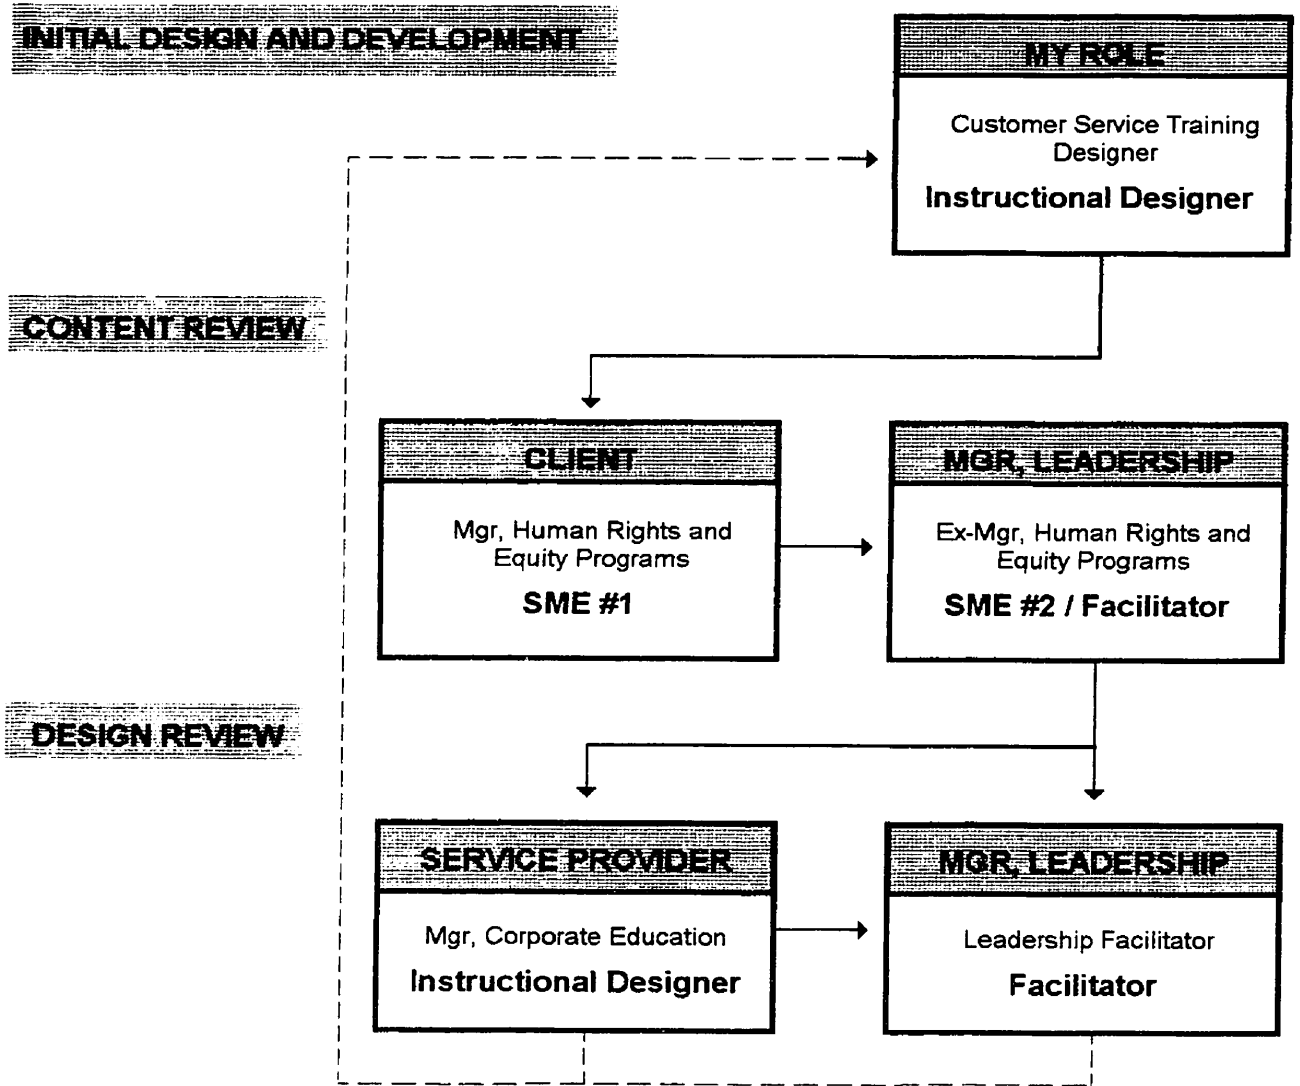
INITIAL DESIGN AND DEVELOPMENT

MY ROLE

Customer Service Training Designer

Instructional Designer

CONTENT REVIEW

CLIENT

Mgr, Human Rights and Equity Programs

SME #1

MGR, LEADERSHIP

Ex-Mgr, Human Rights and Equity Programs

SME #2 / Facilitator

DESIGN REVIEW

SERVICE PROVIDER

Mgr, Corporate Education

Instructional Designer

MGR, LEADERSHIP

Leadership Facilitator

Facilitator